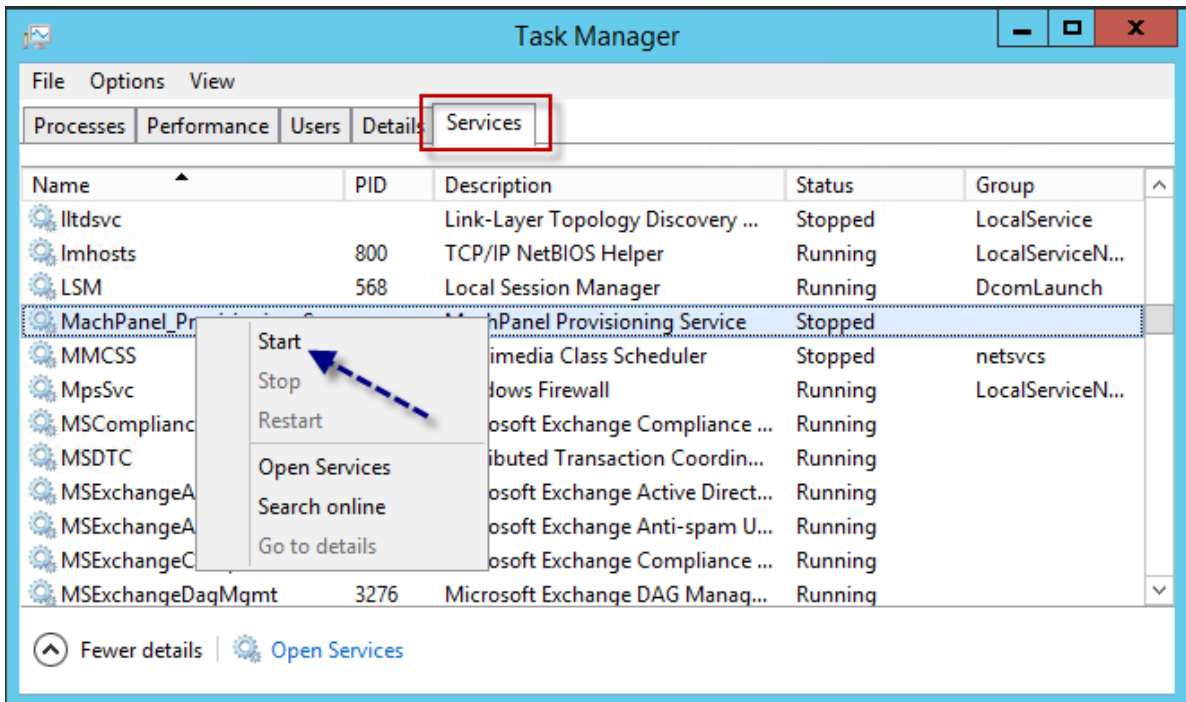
Task Manager

File Options View

Processes | Performance | Users | Details | Services

| Name | PID | Description | Status | Group |
|---|---|---|---|---|
| lltdsvc | | Link-Layer Topology Discovery ... | Stopped | LocalService |
| lmhosts | 800 | TCP/IP NetBIOS Helper | Running | LocalServiceN... |
| LSM | 568 | Local Session Manager | Running | DcomLaunch |
| MachPanel_Pr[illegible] | | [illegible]hPanel Provisioning Service | Stopped | |
| MMCSS | | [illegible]imedia Class Scheduler | Stopped | netsvcs |
| MpsSvc | | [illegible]dows Firewall | Running | LocalServiceN... |
| MSComplianc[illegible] | | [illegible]osoft Exchange Compliance ... | Running | |
| MSDTC | | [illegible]ibuted Transaction Coordin... | Running | |
| MSExchangeA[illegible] | | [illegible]osoft Exchange Active Direct... | Running | |
| MSExchangeA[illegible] | | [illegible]osoft Exchange Anti-spam U... | Running | |
| MSExchangeC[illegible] | | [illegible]osoft Exchange Compliance ... | Running | |
| MSExchangeDagMgmt | 3276 | Microsoft Exchange DAG Manag... | Running | |

Start
Stop
Restart
Open Services
Search online
Go to details

Fewer details | Open Services